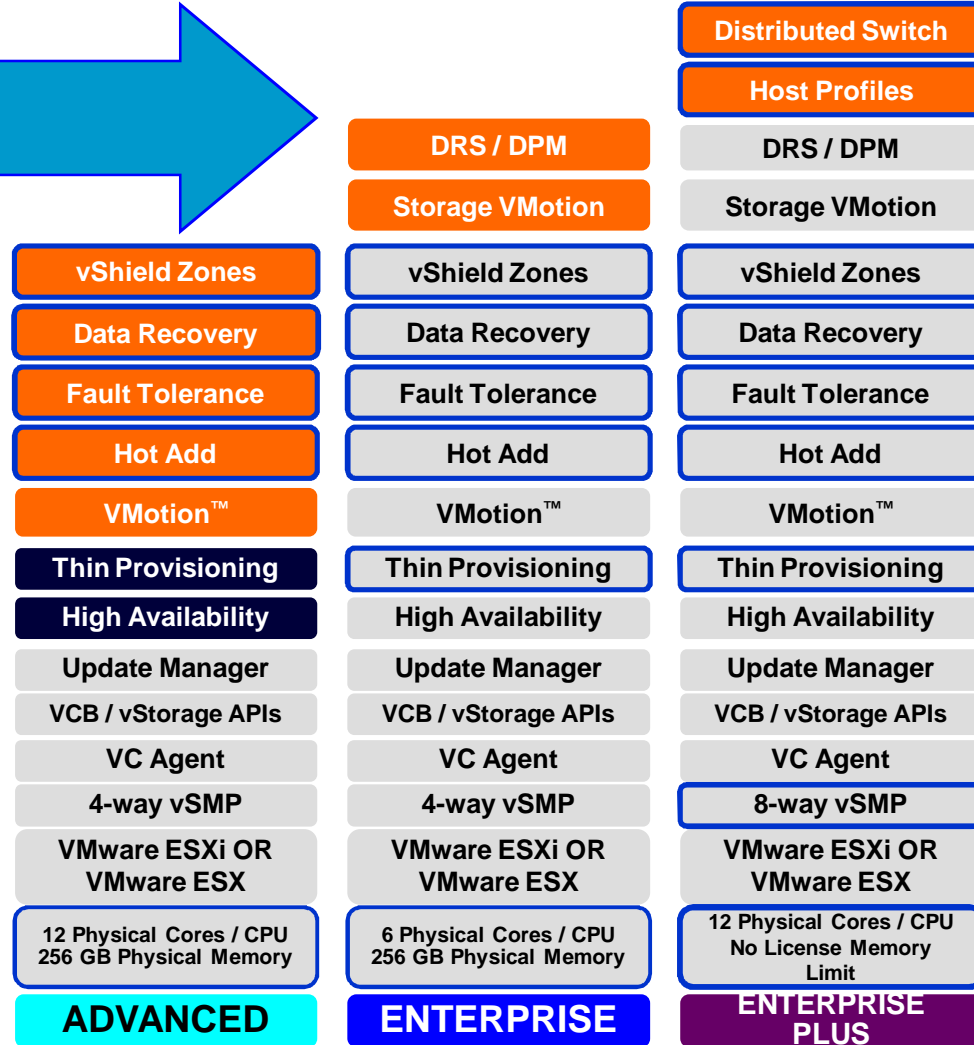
Distributed Switch

Host Profiles

DRS / DPM

DRS / DPM

Storage VMotion

Storage VMotion

vShield Zones

vShield Zones

vShield Zones

Data Recovery

Data Recovery

Data Recovery

Fault Tolerance

Fault Tolerance

Fault Tolerance

Hot Add

Hot Add

Hot Add

VMotion™

VMotion™

VMotion™

Thin Provisioning

Thin Provisioning

Thin Provisioning

High Availability

High Availability

High Availability

Update Manager

Update Manager

Update Manager

VCB / vStorage APIs

VCB / vStorage APIs

VCB / vStorage APIs

VC Agent

VC Agent

VC Agent

4-way vSMP

4-way vSMP

8-way vSMP

VMware ESXi OR VMware ESX

VMware ESXi OR VMware ESX

VMware ESXi OR VMware ESX

12 Physical Cores / CPU 256 GB Physical Memory

6 Physical Cores / CPU 256 GB Physical Memory

12 Physical Cores / CPU No License Memory Limit

ADVANCED

ENTERPRISE

ENTERPRISE PLUS